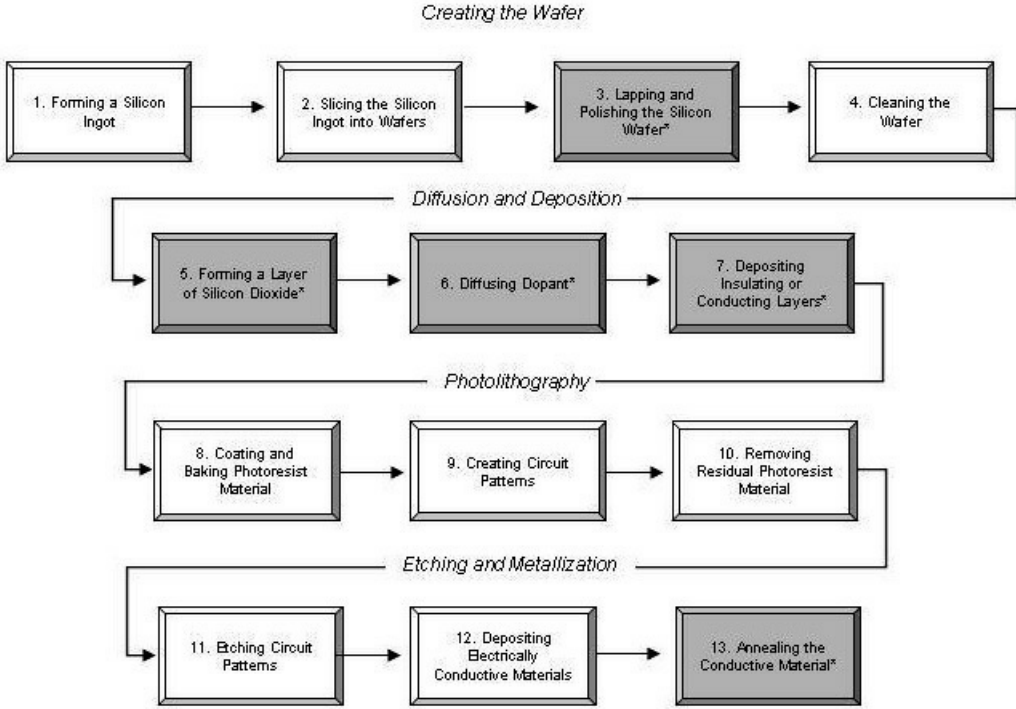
Creating the Wafer

1. Forming a Silicon Ingot

2. Slicing the Silicon Ingot into Wafers

3. Lapping and Polishing the Silicon Wafer*

4. Cleaning the Wafer

Diffusion and Deposition

5. Forming a Layer of Silicon Dioxide*

6. Diffusing Dopant*

7. Depositing Insulating or Conducting Layers*

Photolithography

8. Coating and Baking Photoresist Material

9. Creating Circuit Patterns

10. Removing Residual Photoresist Material

Etching and Metallization

11. Etching Circuit Patterns

12. Depositing Electrically Conductive Materials

13. Annealing the Conductive Material*